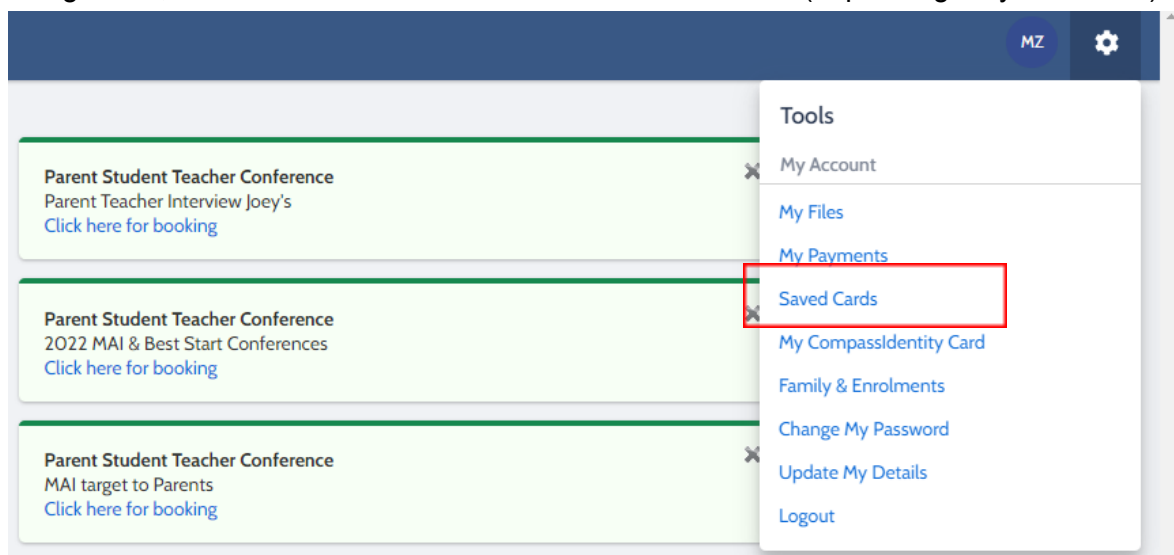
MZ

Parent Student Teacher Conference
Parent Teacher Interview Joey's
Click here for booking

Parent Student Teacher Conference
2022 MAI & Best Start Conferences
Click here for booking

Parent Student Teacher Conference
MAI target to Parents
Click here for booking

Tools
My Account
My Files
My Payments
Saved Cards
My CompassIdentity Card
Family & Enrolments
Change My Password
Update My Details
Logout